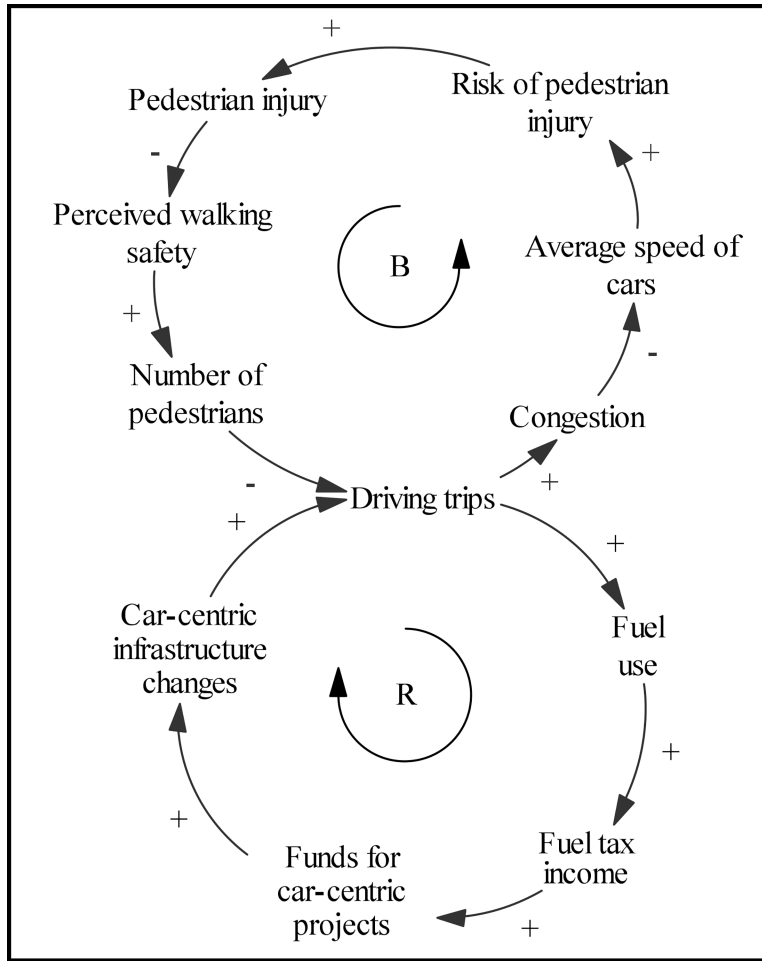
+

Pedestrian injury

Risk of pedestrian injury

-

+

Perceived walking safety

B

Average speed of cars

+

Number of pedestrians

-

Congestion

-

+

Driving trips

+

+

Car-centric infrastructure changes

Fuel use

R

+

+

Funds for car-centric projects

Fuel tax income

+